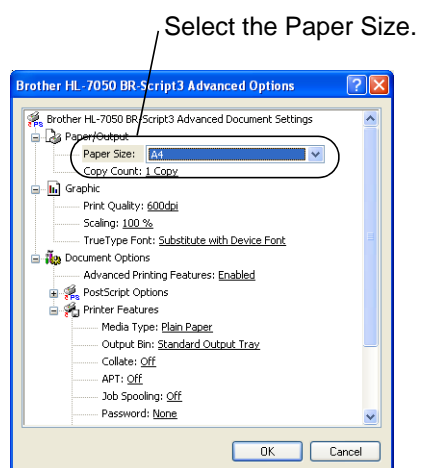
Select the Paper Size.

Brother HL-7050 BR-Script3 Advanced Options

Brother HL-7050 BR-Script3 Advanced Document Settings
Paper/Output
Paper Size: A4
Copy Count: 1 Copy
Graphic
Print Quality: 600dpi
Scaling: 100 %
TrueType Font: Substitute with Device Font
Document Options
Advanced Printing Features: Enabled
PostScript Options
Printer Features
Media Type: Plain Paper
Output Bin: Standard Output Tray
Collate: Off
APT: Off
Job Spooling: Off
Password: None

OK
Cancel